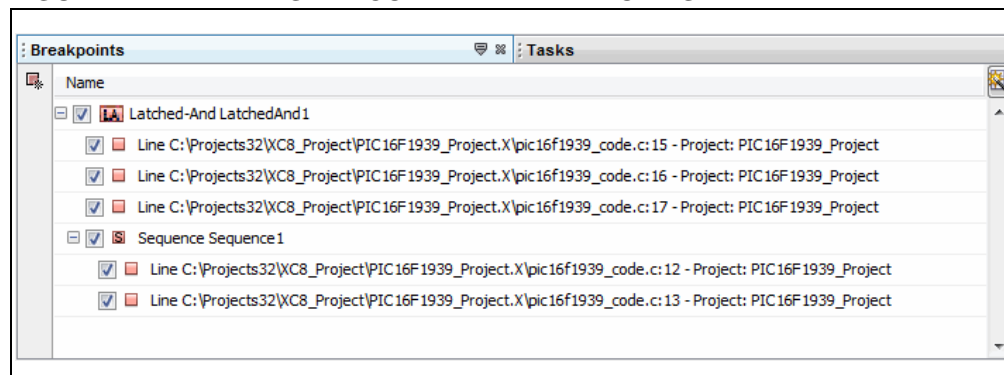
Breakpoints

Tasks

Name

LA Latched-And LatchedAnd1

Line C:\Projects32\XC8_Project\PIC16F1939_Project.X\pic16f1939_code.c:15 - Project: PIC16F1939_Project

Line C:\Projects32\XC8_Project\PIC16F1939_Project.X\pic16f1939_code.c:16 - Project: PIC16F1939_Project

Line C:\Projects32\XC8_Project\PIC16F1939_Project.X\pic16f1939_code.c:17 - Project: PIC16F1939_Project

S Sequence Sequence1

Line C:\Projects32\XC8_Project\PIC16F1939_Project.X\pic16f1939_code.c:12 - Project: PIC16F1939_Project

Line C:\Projects32\XC8_Project\PIC16F1939_Project.X\pic16f1939_code.c:13 - Project: PIC16F1939_Project